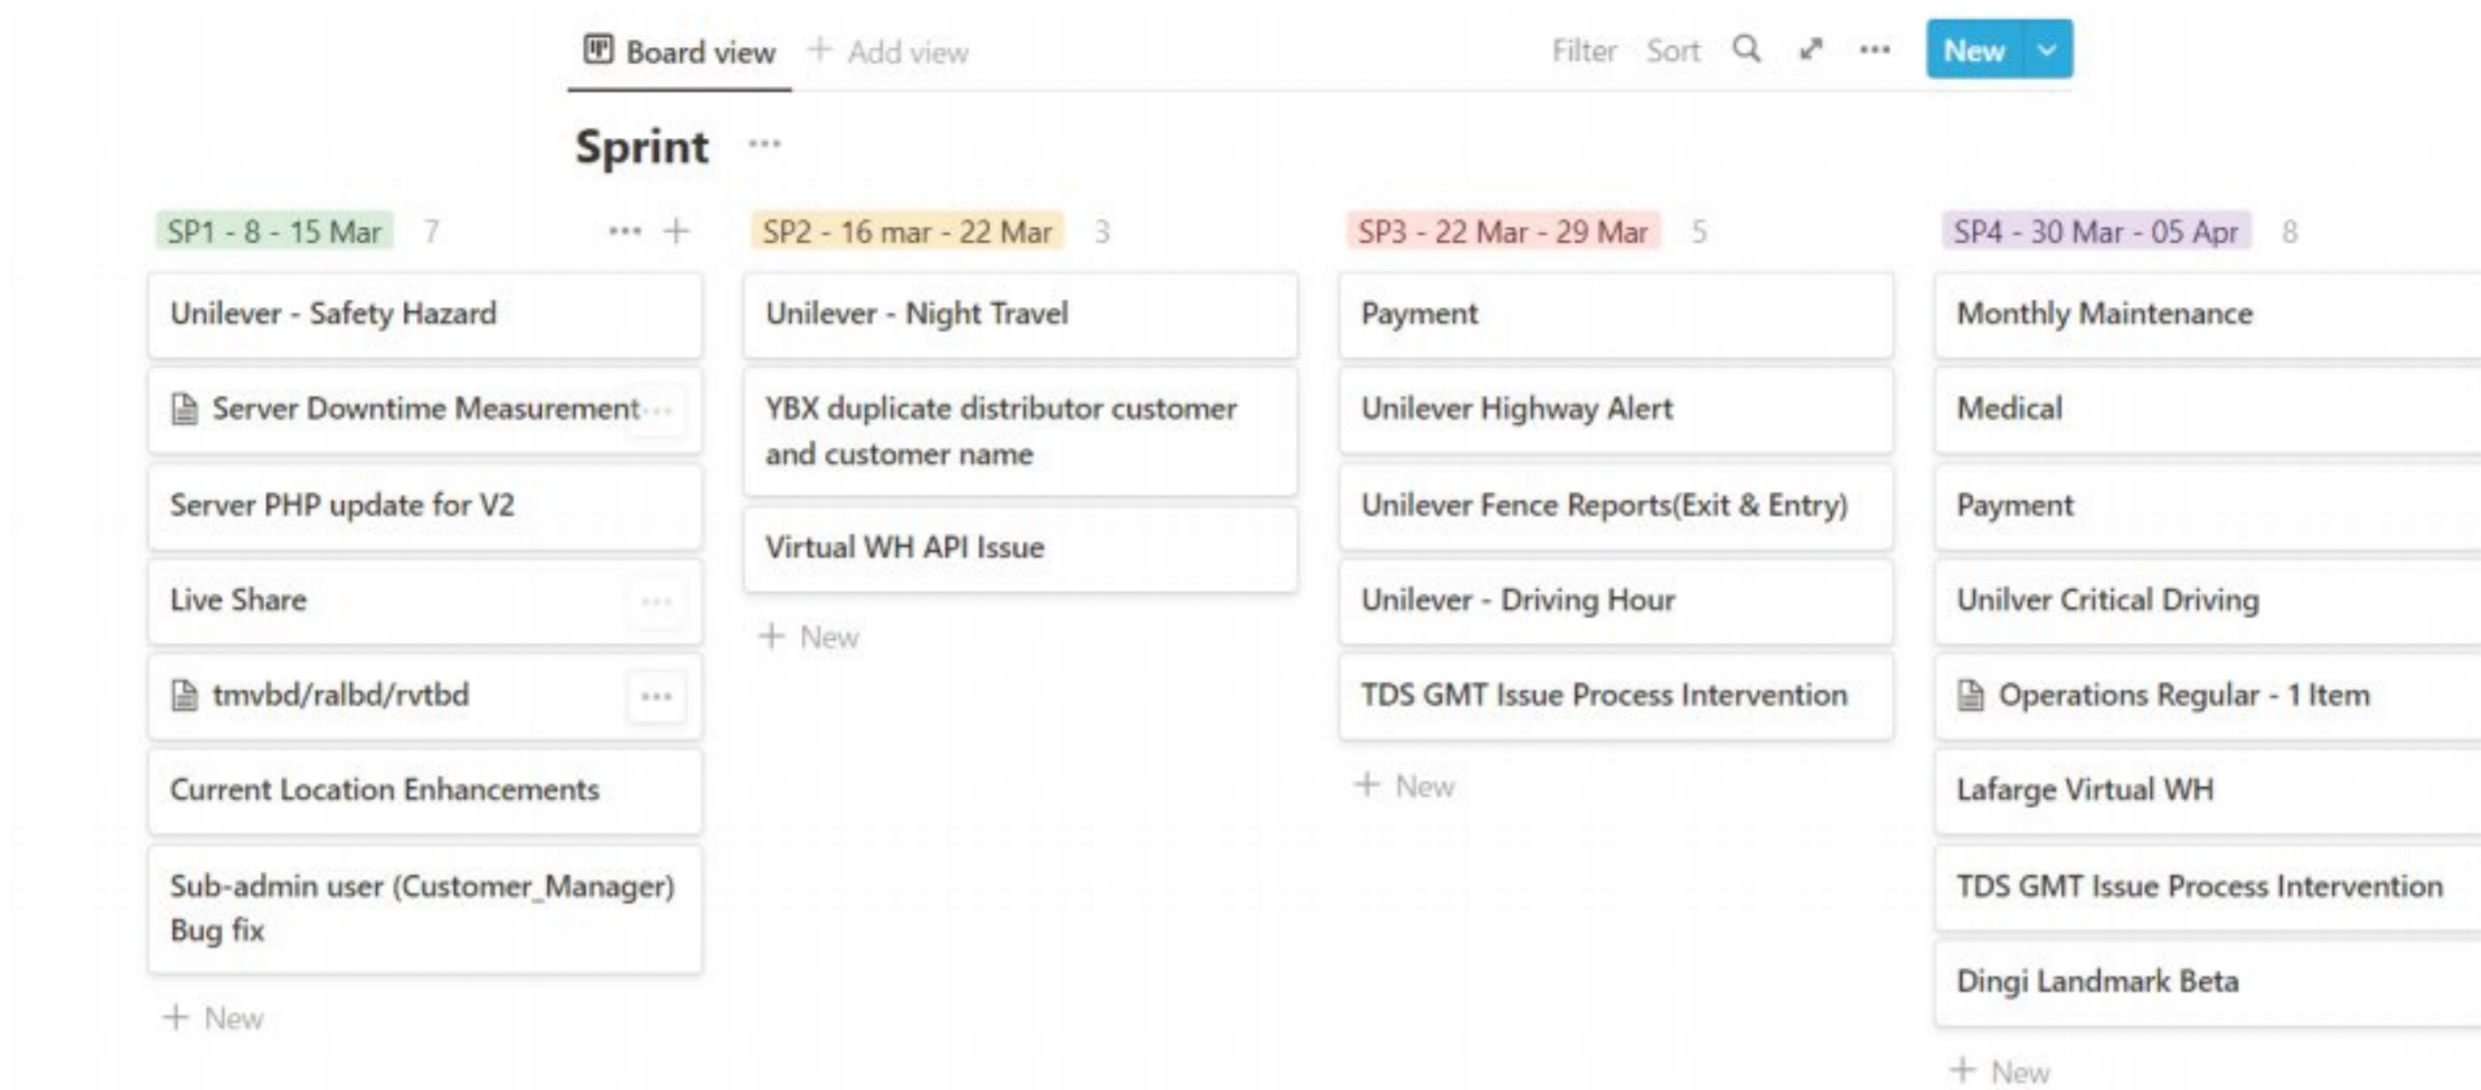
Board view + Add view

Filter Sort New

Sprint

SP1 - 8 - 15 Mar 7

Unilever - Safety Hazard

Server Downtime Measurement

Server PHP update for V2

Live Share

tmvbd/ralbd/rvtbd

Current Location Enhancements

Sub-admin user (Customer_Manager) Bug fix

+ New

SP2 - 16 mar - 22 Mar 3

Unilever - Night Travel

YBX duplicate distributor customer and customer name

Virtual WH API Issue

+ New

SP3 - 22 Mar - 29 Mar 5

Payment

Unilever Highway Alert

Unilever Fence Reports(Exit & Entry)

Unilever - Driving Hour

TDS GMT Issue Process Intervention

+ New

SP4 - 30 Mar - 05 Apr 8

Monthly Maintenance

Medical

Payment

Unilver Critical Driving

Operations Regular - 1 Item

Lafarge Virtual WH

TDS GMT Issue Process Intervention

Dingi Landmark Beta

+ New